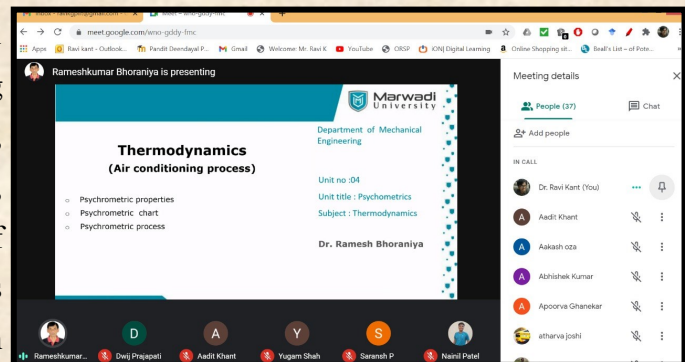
Inbox - ravikg...@gmail.com
Meet - wno-gddy-fmc
meet.google.com/wno-gddy-fmc
Apps
Ravi kant - Outlook...
Pandit Deendayal P...
Gmail
Welcome: Mr. Ravi K
YouTube
ORSP
iONJ Digital Learning
Online Shopping sit...
Beall's List – of Pote...

Rameshkumar Bhoraniya is presenting

Marwadi University

Thermodynamics
(Air conditioning process)

Psychrometric properties
Psychrometric chart
Psychrometric process

Department of Mechanical Engineering

Unit no :04
Unit title : Psychometrics
Subject : Thermodynamics

Dr. Ramesh Bhoraniya

Meeting details
People (37)
Chat
Add people
IN CALL
Dr. Ravi Kant (You)
Aadit Khant
Aakash oza
Abhishek Kumar
Apoorva Ghanekar
atharva joshi

Rameshkumar...
Dwij Prajapati
Aadit Khant
Yugam Shah
Saransh P
Nainil Patel